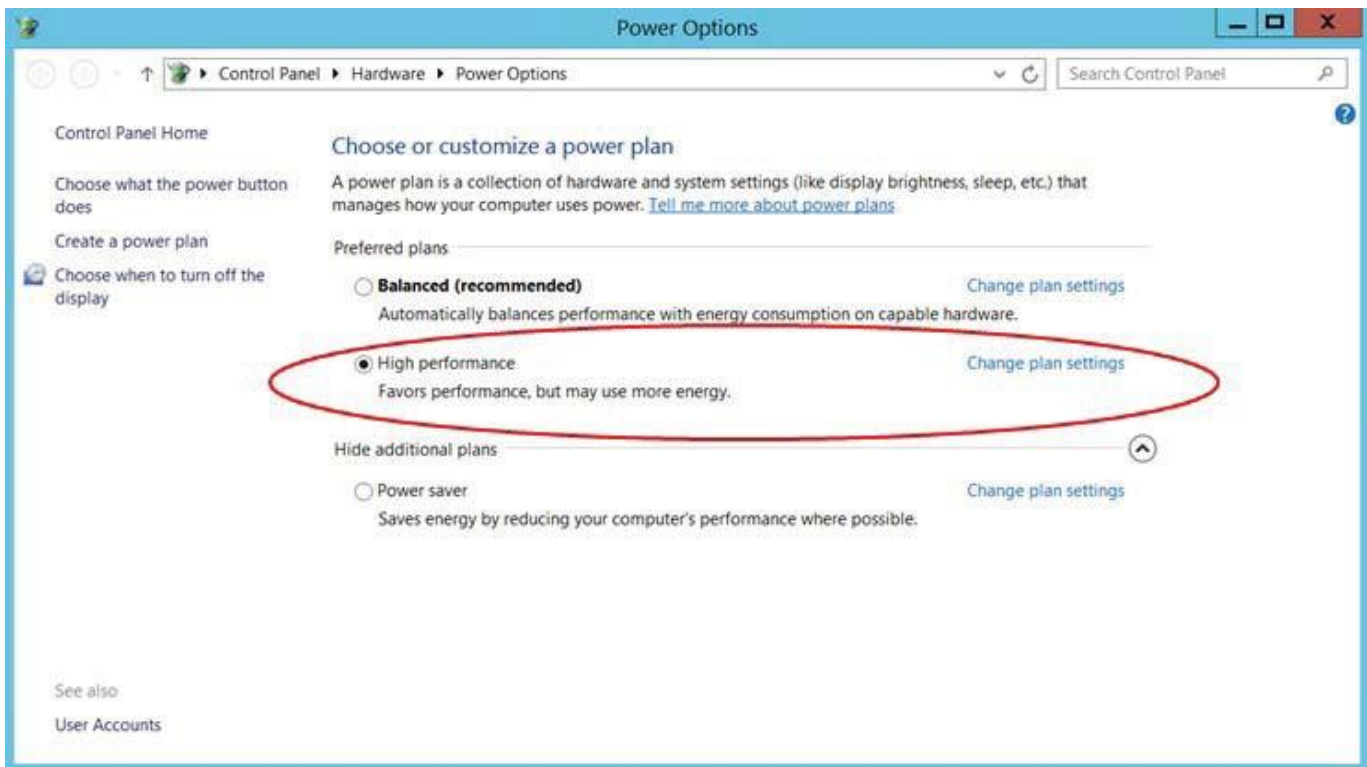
Power Options

Control Panel ▸ Hardware ▸ Power Options

Search Control Panel

Control Panel Home

Choose what the power button does

Create a power plan

Choose when to turn off the display

Choose or customize a power plan

A power plan is a collection of hardware and system settings (like display brightness, sleep, etc.) that manages how your computer uses power. Tell me more about power plans

Preferred plans

Balanced (recommended)

Change plan settings

Automatically balances performance with energy consumption on capable hardware.

High performance

Change plan settings

Favors performance, but may use more energy.

Hide additional plans

Power saver

Change plan settings

Saves energy by reducing your computer's performance where possible.

See also

User Accounts